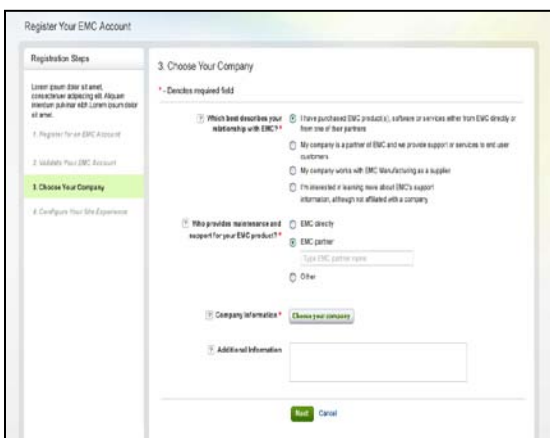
Register Your EMC Account

Registration Steps

Lorem ipsum dolor sit amet, consectetuer adipiscing elit. Aliquam interdum pulvinar nibh Lorem ipsum dolor sit amet.

1. Register for an EMC Account

2. Validate Your EMC Account

3. Choose Your Company

4. Configure Your Site Experience

3. Choose Your Company

* - Denotes required field

Which best describes your relationship with EMC? *

I have purchased EMC product(s), software or services either from EMC directly or from one of their partners

My company is a partner of EMC and we provide support or services to end user customers

My company works with EMC Manufacturing as a supplier

I'm interested in learning more about EMC's support information, although not affiliated with a company

Who provides maintenance and support for your EMC product? *

EMC directly

EMC partner

Type EMC partner name

Other

Company Information *

Choose your company

Additional Information

Next

Cancel